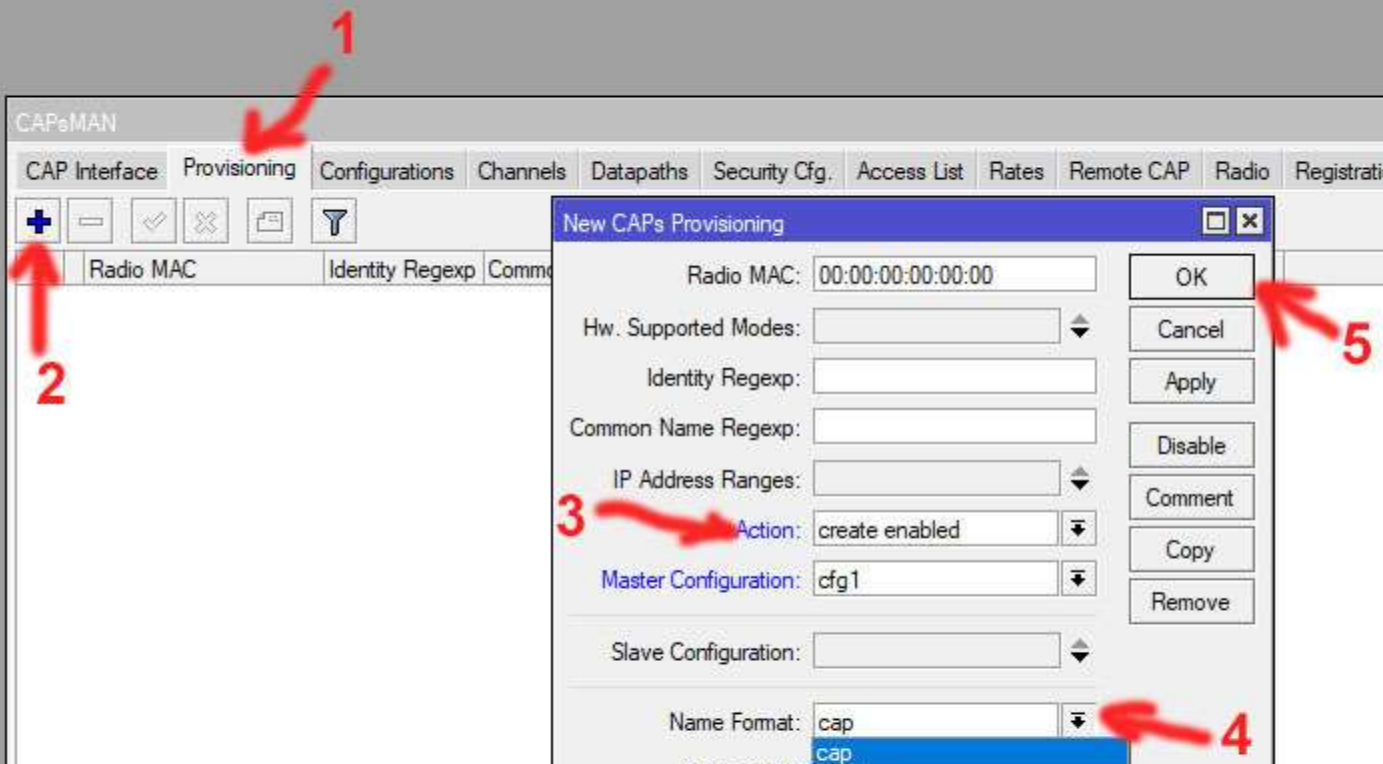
1

CAPsMAN

CAP Interface | Provisioning | Configurations | Channels | Datapaths | Security Cfg. | Access List | Rates | Remote CAP | Radio | Registrati

Radio MAC | Identity Regexp | Comm

2

New CAPs Provisioning

Radio MAC: 00:00:00:00:00:00

Hw. Supported Modes:

Identity Regexp:

Common Name Regexp:

IP Address Ranges:

3

Action: create enabled

Master Configuration: cfg1

Slave Configuration:

Name Format: cap

cap

4

OK

Cancel

Apply

Disable

Comment

Copy

Remove

5